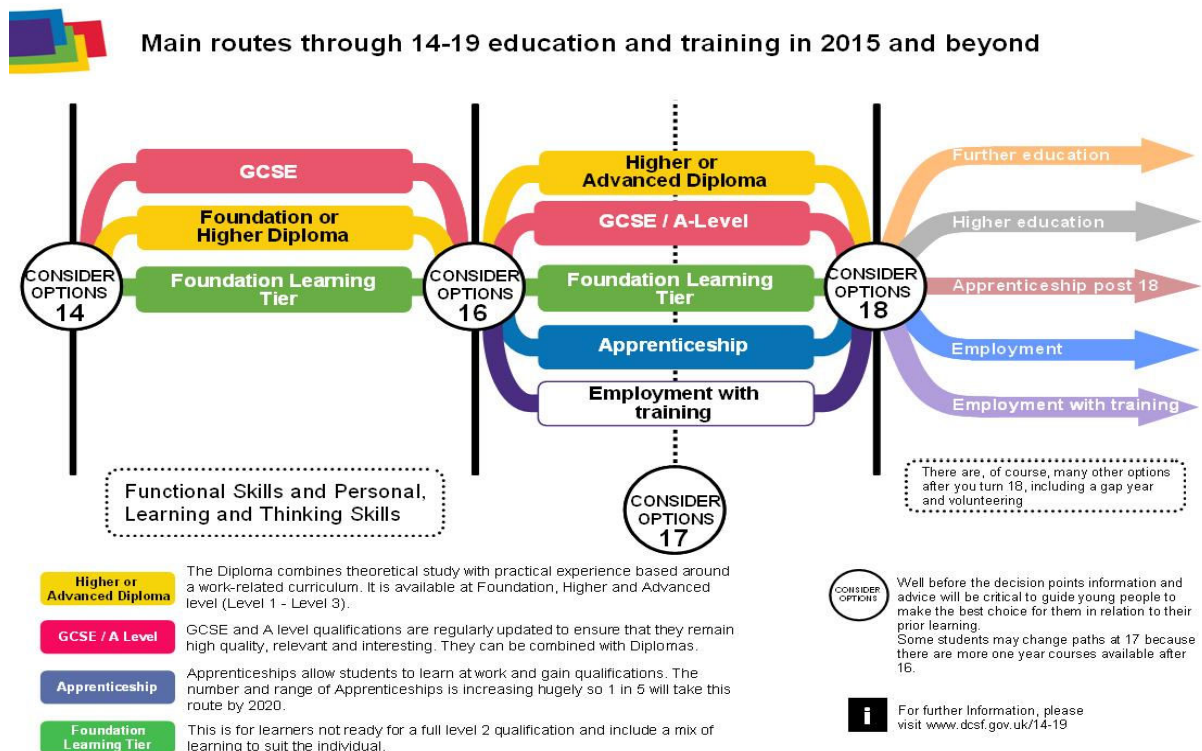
Main routes through 14-19 education and training in 2015 and beyond

GCSE

Foundation or Higher Diploma

CONSIDER OPTIONS 14

Foundation Learning Tier

CONSIDER OPTIONS 16

Higher or Advanced Diploma

GCSE / A-Level

Foundation Learning Tier

Apprenticeship

Employment with training

CONSIDER OPTIONS 18

Further education

Higher education

Apprenticeship post 18

Employment

Employment with training

Functional Skills and Personal, Learning and Thinking Skills

CONSIDER OPTIONS 17

There are, of course, many other options after you turn 18, including a gap year and volunteering

Higher or Advanced Diploma
The Diploma combines theoretical study with practical experience based around a work-related curriculum. It is available at Foundation, Higher and Advanced level (Level 1 - Level 3).

GCSE / A Level
GCSE and A level qualifications are regularly updated to ensure that they remain high quality, relevant and interesting. They can be combined with Diplomas.

Apprenticeship
Apprenticeships allow students to learn at work and gain qualifications. The number and range of Apprenticeships is increasing hugely so 1 in 5 will take this route by 2020.

Foundation Learning Tier
This is for learners not ready for a full level 2 qualification and include a mix of learning to suit the individual.

CONSIDER OPTIONS
Well before the decision points information and advice will be critical to guide young people to make the best choice for them in relation to their prior learning.
Some students may change paths at 17 because there are more one year courses available after 16.

i
For further Information, please visit www.dcsf.gov.uk/14-19